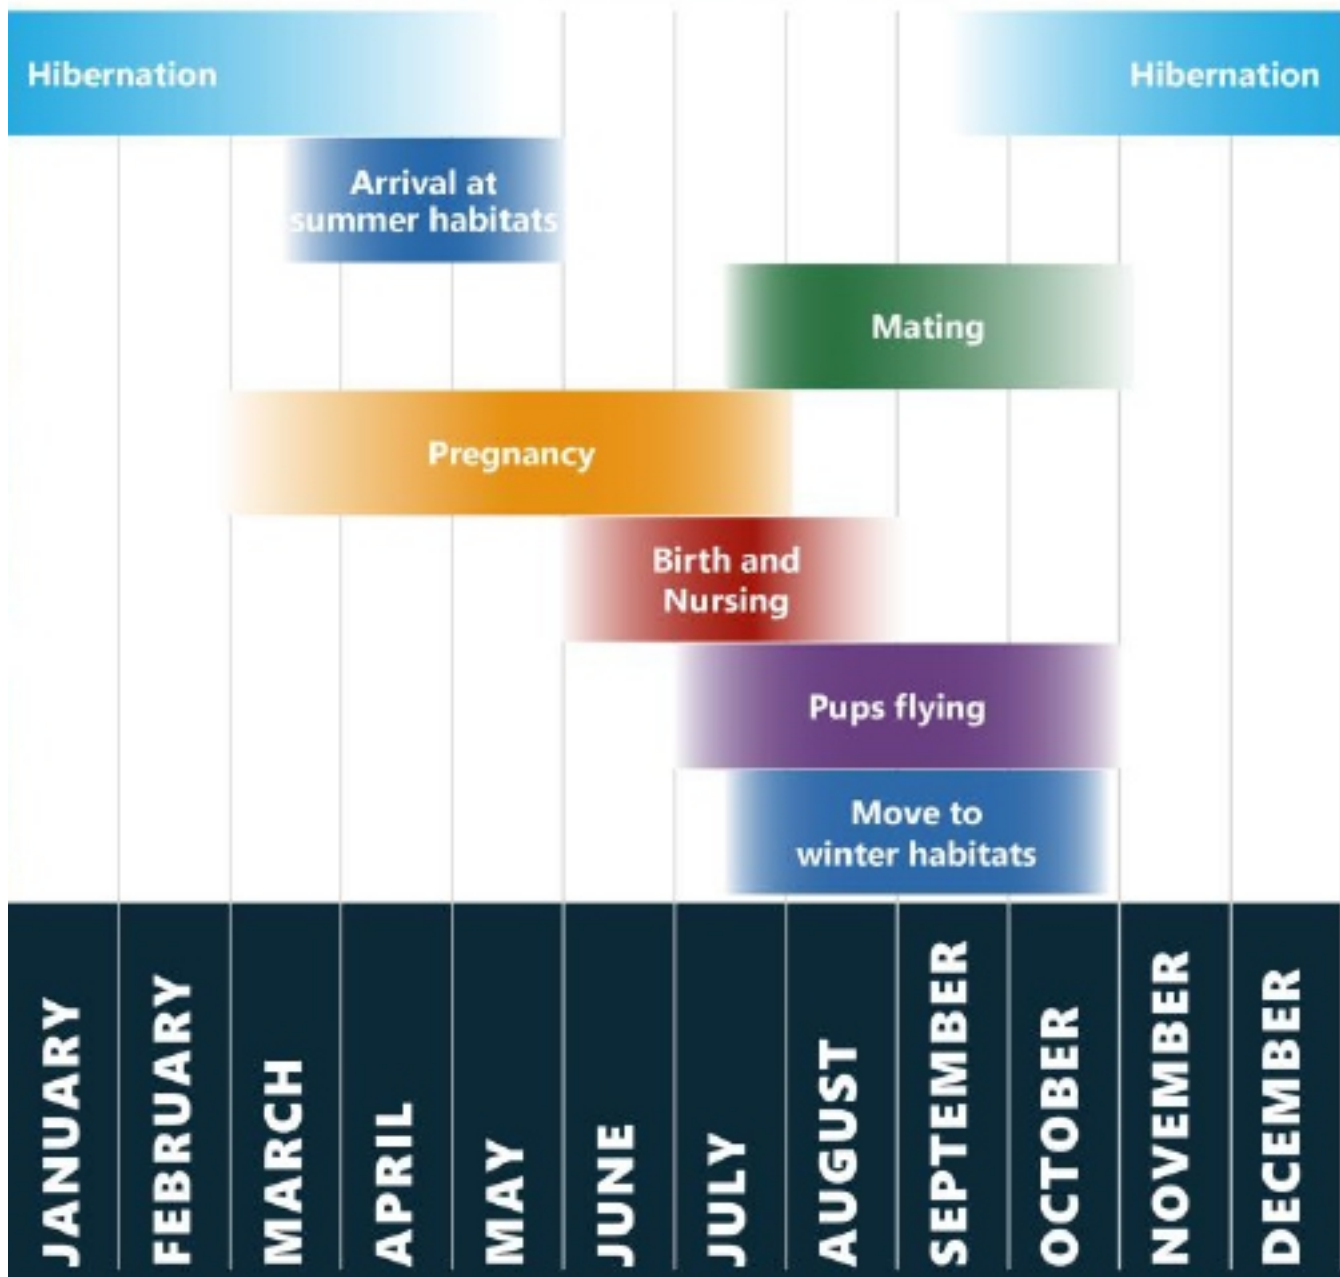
Hibernation
Hibernation
Arrival at summer habitats
Mating
Pregnancy
Birth and Nursing
Pups flying
Move to winter habitats
JANUARY
FEBRUARY
MARCH
APRIL
MAY
JUNE
JULY
AUGUST
SEPTEMBER
OCTOBER
NOVEMBER
DECEMBER